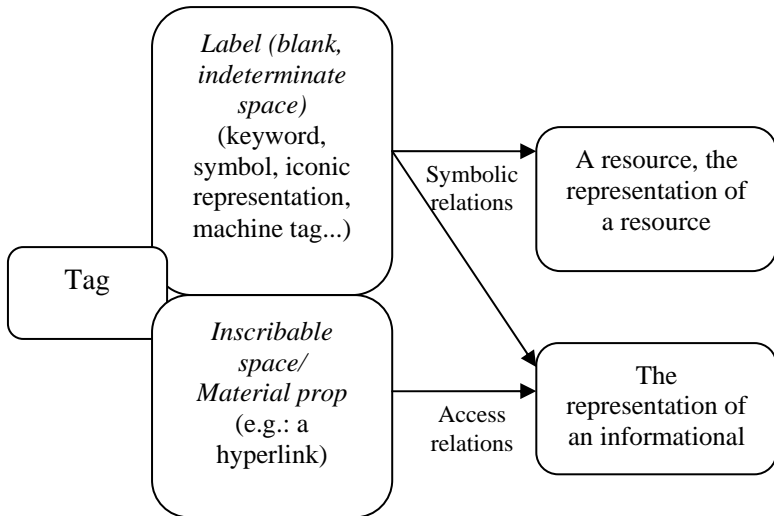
Tag

Label (blank, indeterminate space) (keyword, symbol, iconic representation, machine tag...)

Inscribable space/ Material prop (e.g.: a hyperlink)

Symbolic relations

Access relations

A resource, the representation of a resource

The representation of an informational